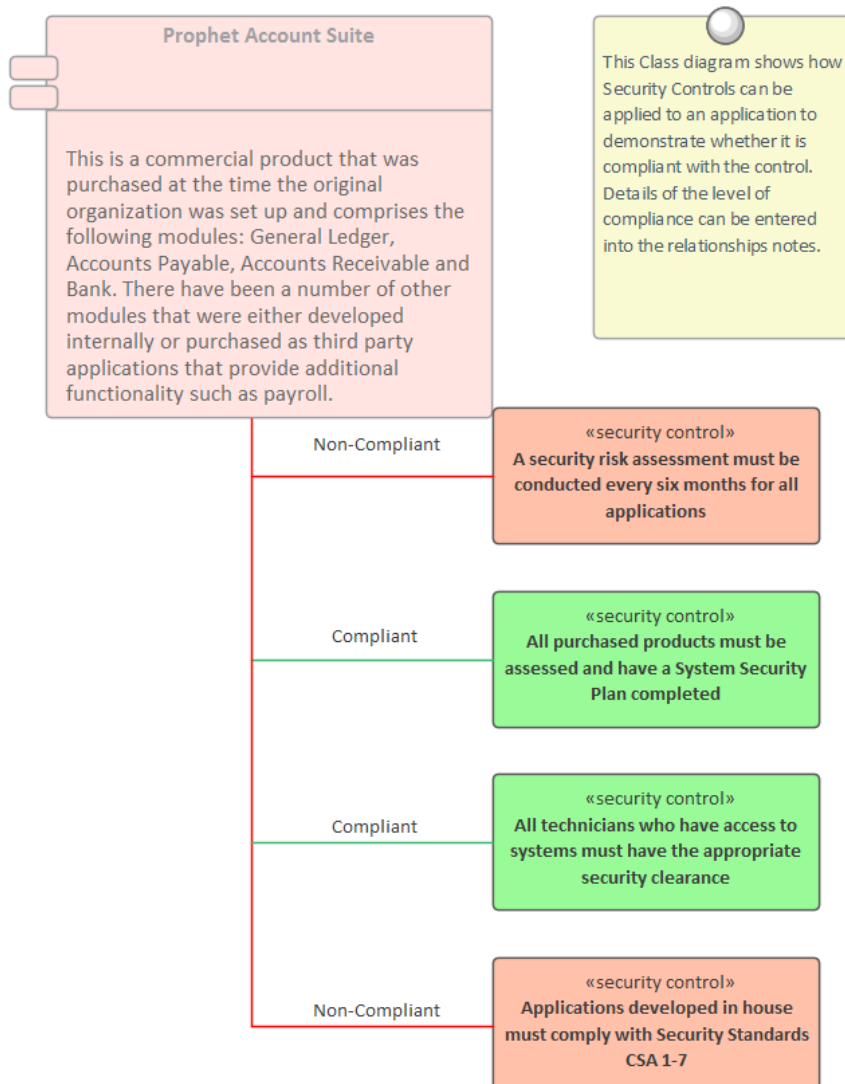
Prophet Account Suite

This is a commercial product that was purchased at the time the original organization was set up and comprises the following modules: General Ledger, Accounts Payable, Accounts Receivable and Bank. There have been a number of other modules that were either developed internally or purchased as third party applications that provide additional functionality such as payroll.

This Class diagram shows how Security Controls can be applied to an application to demonstrate whether it is compliant with the control. Details of the level of compliance can be entered into the relationships notes.

Non-Compliant

«security control»
A security risk assessment must be conducted every six months for all applications

Compliant

«security control»
All purchased products must be assessed and have a System Security Plan completed

Compliant

«security control»
All technicians who have access to systems must have the appropriate security clearance

Non-Compliant

«security control»
Applications developed in house must comply with Security Standards CSA 1-7